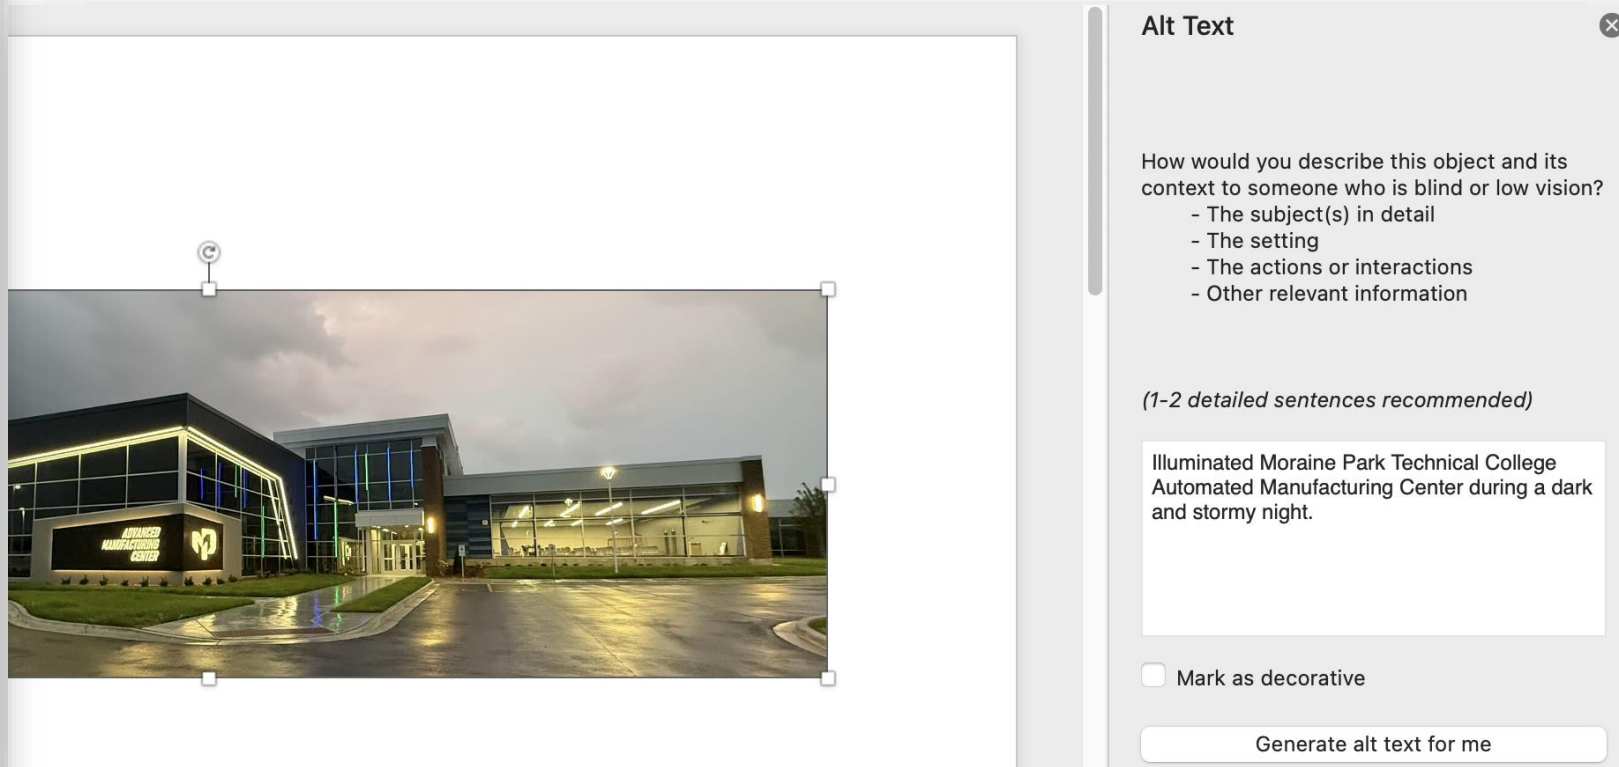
ADVANCED MANUFACTURING CENTER

Alt Text

How would you describe this object and its context to someone who is blind or low vision?
- The subject(s) in detail
- The setting
- The actions or interactions
- Other relevant information

(1-2 detailed sentences recommended)

Illuminated Moraine Park Technical College Automated Manufacturing Center during a dark and stormy night.

Mark as decorative

Generate alt text for me